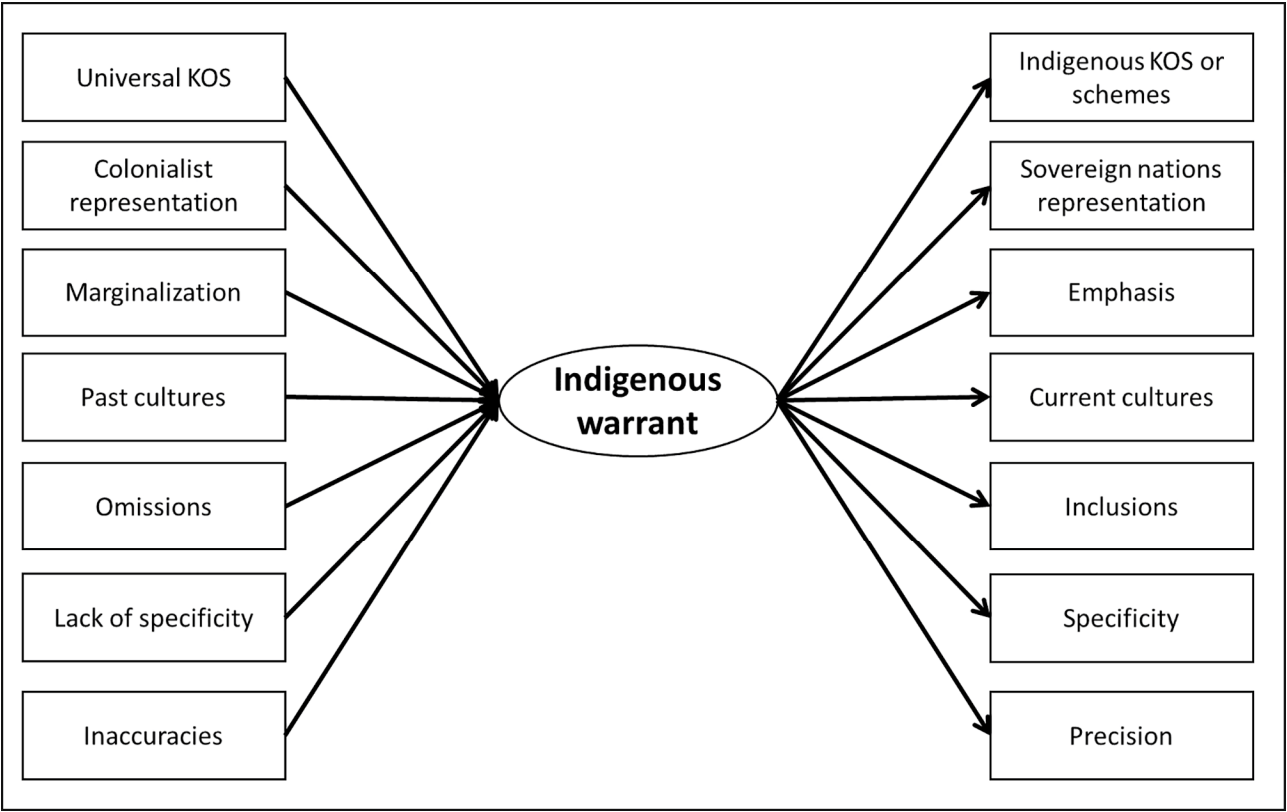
Universal KOS

Colonialist representation

Marginalization

Past cultures

Omissions

Lack of specificity

Inaccuracies

Indigenous warrant

Indigenous KOS or schemes

Sovereign nations representation

Emphasis

Current cultures

Inclusions

Specificity

Precision